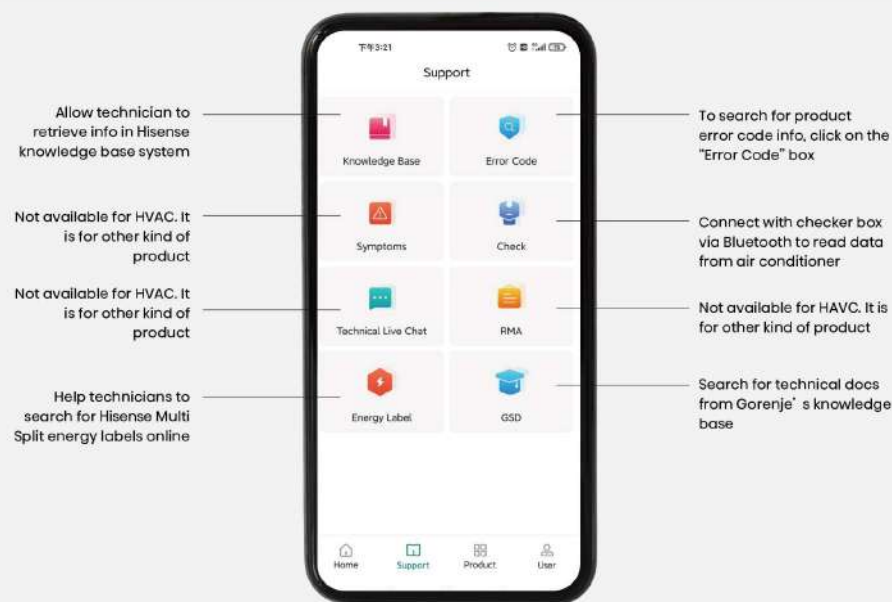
下午3:21

Support

Allow technician to retrieve info in Hisense knowledge base system

Knowledge Base

Error Code

To search for product error code info, click on the "Error Code" box

Not available for HVAC. It is for other kind of product

Symptoms

Check

Connect with checker box via Bluetooth to read data from air conditioner

Not available for HVAC. It is for other kind of product

Technical Live Chat

RMA

Not available for HAVC. It is for other kind of product

Help technicians to search for Hisense Multi Split energy labels online

Energy Label

GSD

Search for technical docs from Gorenje's knowledge base

Home

Support

Product

User